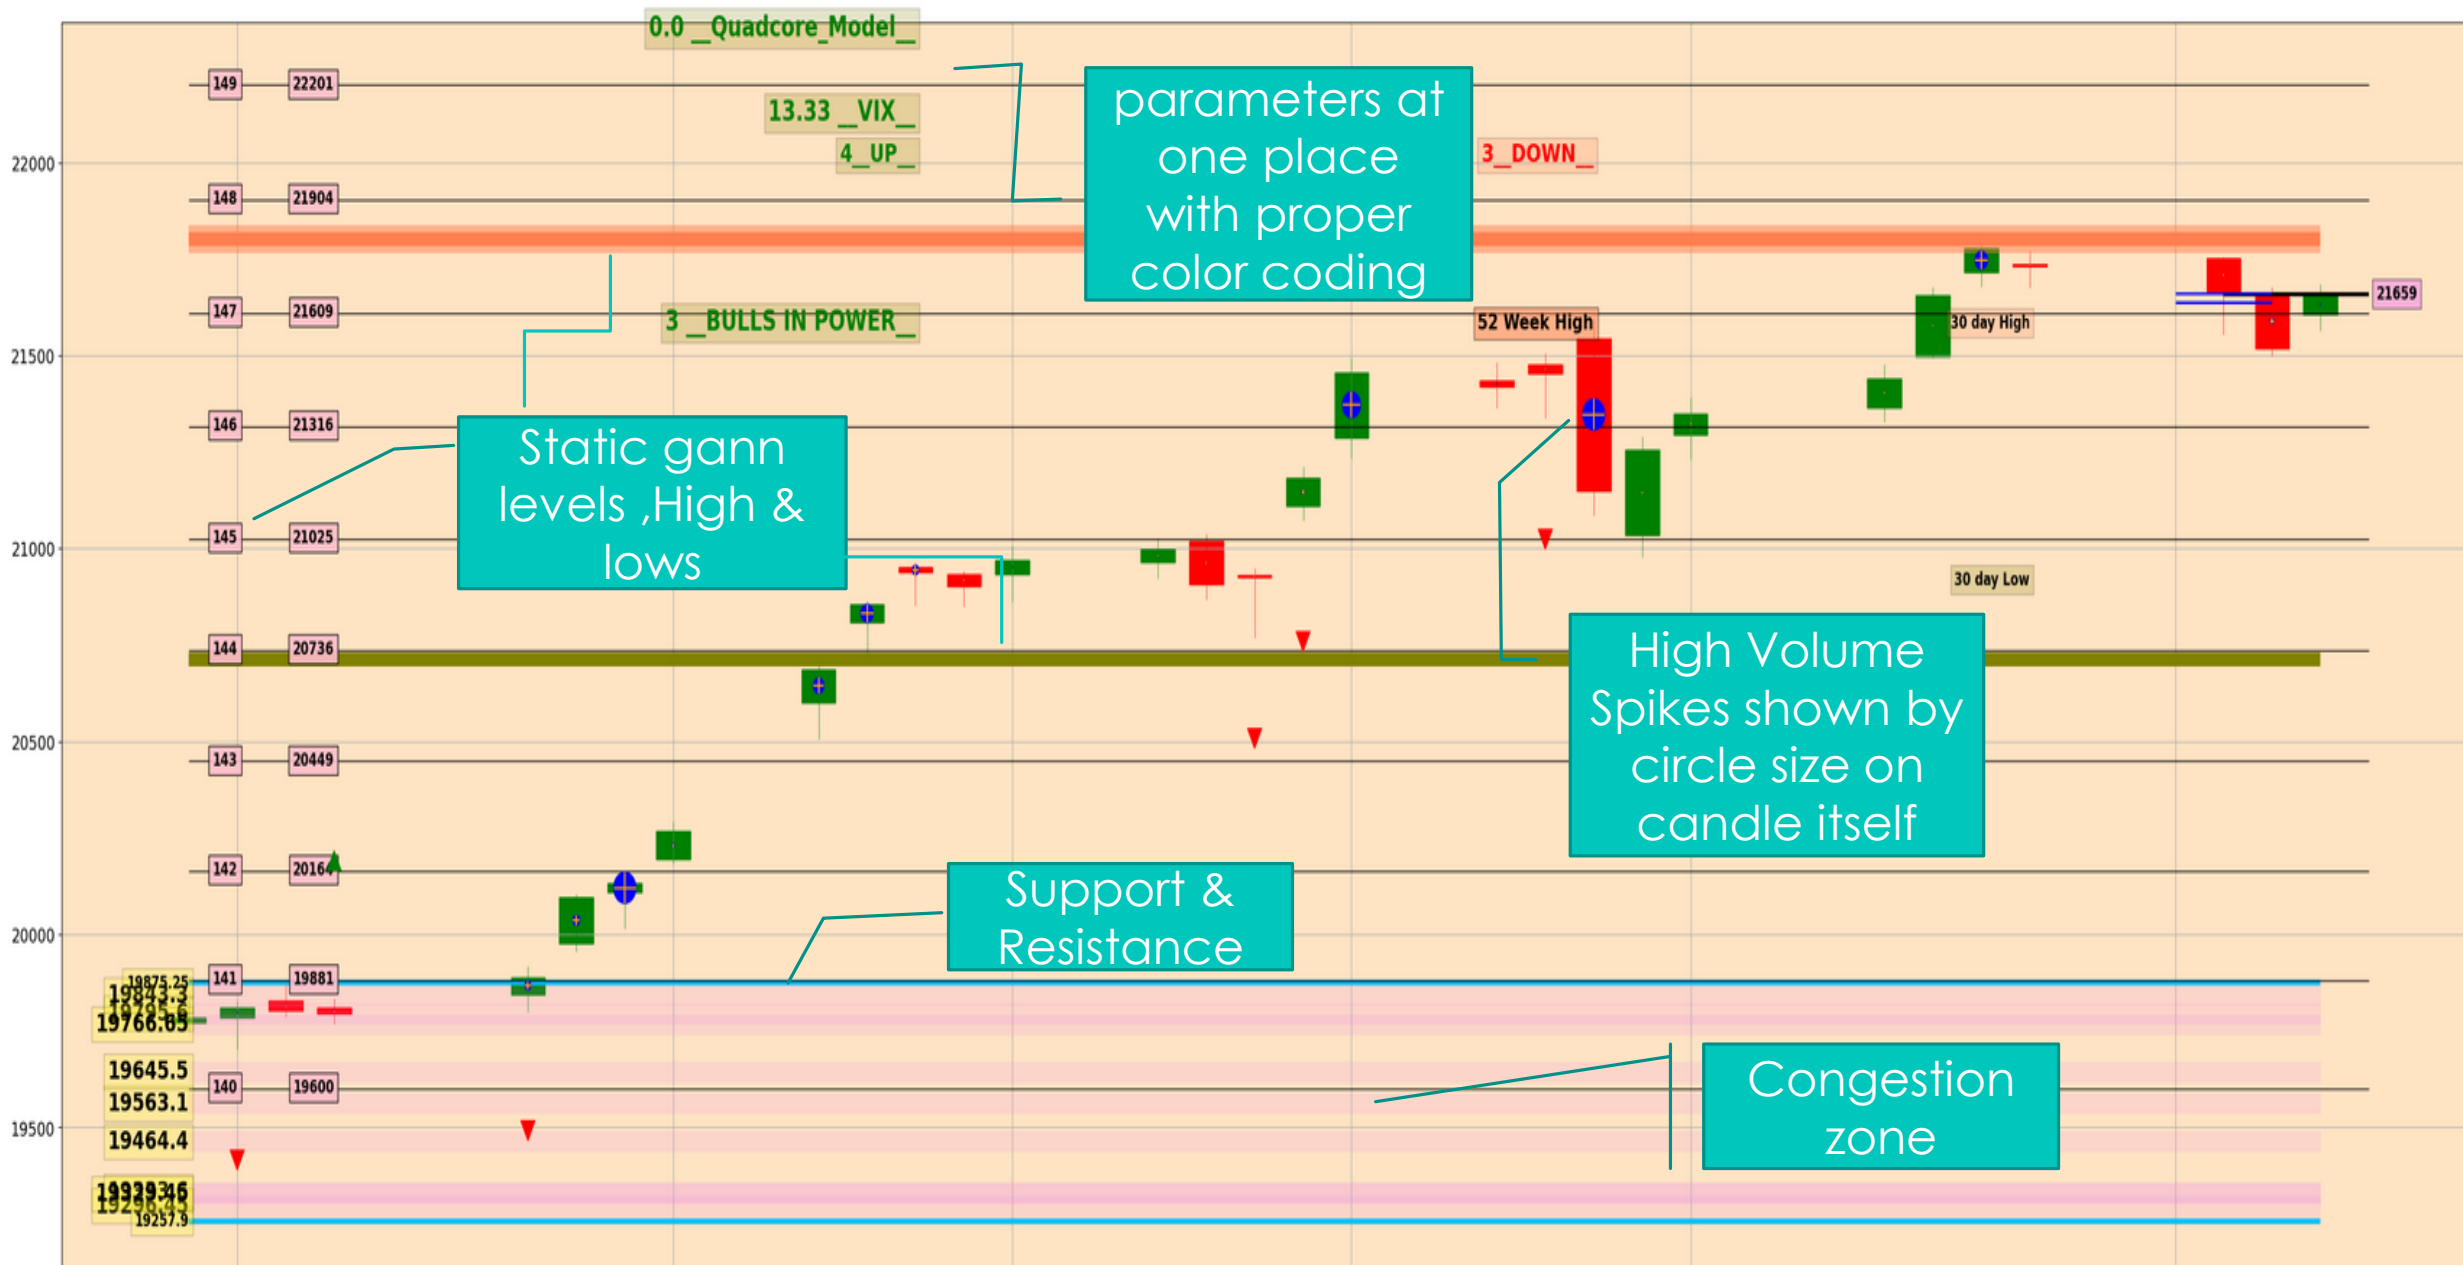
0.0 _Quadcore_Model_

13.33 _VIX_

4_UP_

3_DOWN_

parameters at one place with proper color coding

3 _BULLS IN POWER_

52 Week High

30 day High

30 day Low

21659

Static gann levels ,High & lows

High Volume Spikes shown by circle size on candle itself

Support & Resistance

Congestion zone

22000
21500
21000
20500
20000
19500

149 22201
148 21904
147 21609
146 21316
145 21025
144 20736
143 20449
142 20164
141 19881
140 19600

19875.25
19766.65
19645.5
19563.1
19464.4
19257.9